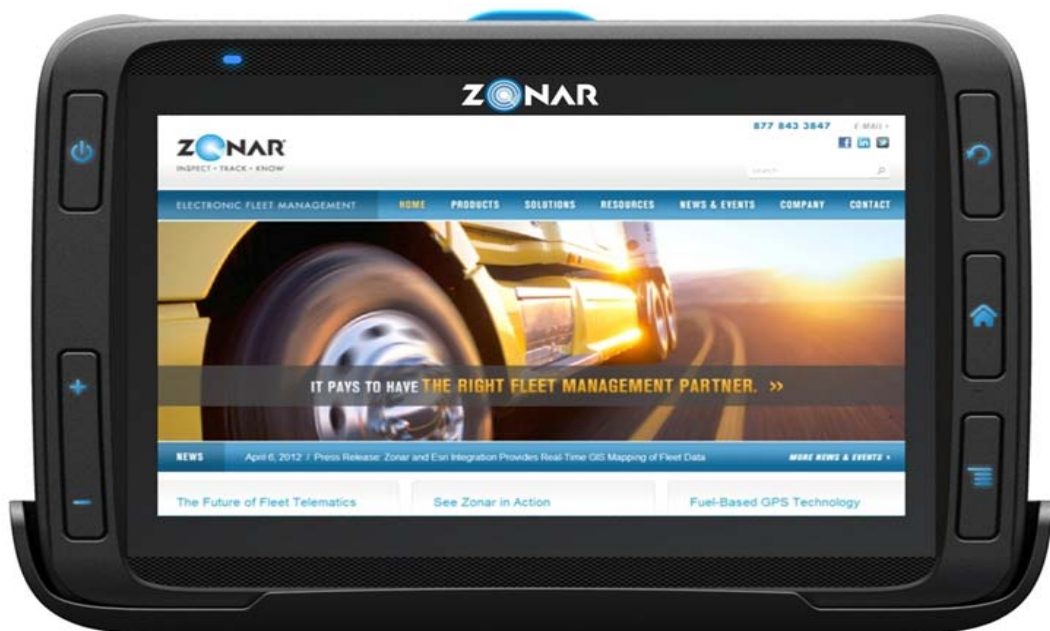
ZONAR

ZONAR
INSPECT • TRACK • KNOW

877 843 3847 E-MAIL »

Search

ELECTRONIC FLEET MANAGEMENT HOME PRODUCTS SOLUTIONS RESOURCES NEWS & EVENTS COMPANY CONTACT

IT PAYS TO HAVE THE RIGHT FLEET MANAGEMENT PARTNER. >>

NEWS April 6, 2012 / Press Release: Zonar and Esri Integration Provides Real-Time GIS Mapping of Fleet Data MORE NEWS & EVENTS »

The Future of Fleet Telematics

See Zonar in Action

Fuel-Based GPS Technology